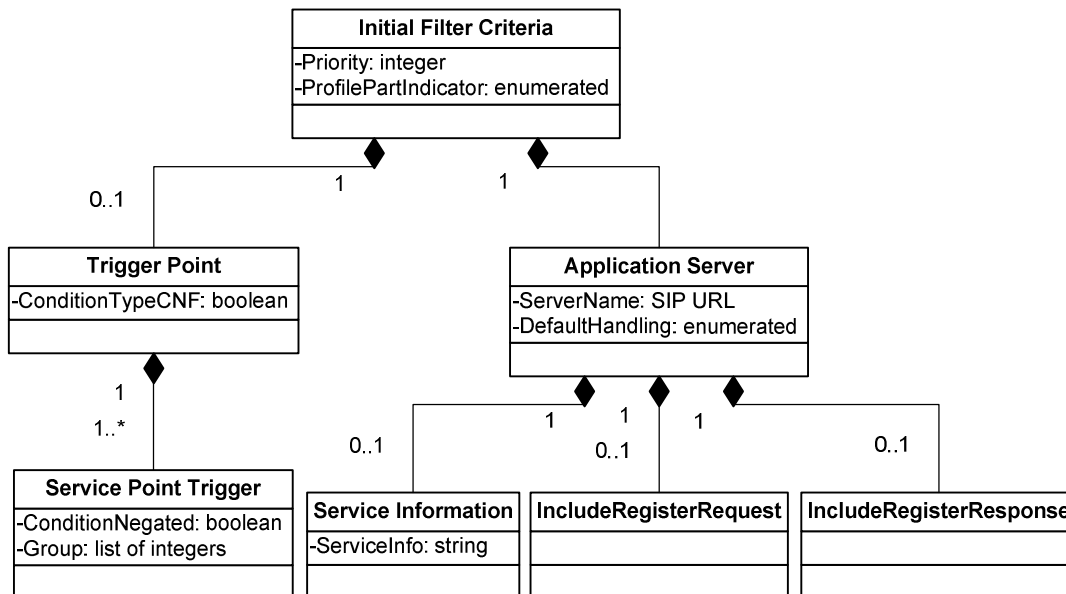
Initial Filter Criteria
-Priority: integer
-ProfilePartIndicator: enumerated

1
1
0..1

Trigger Point
-ConditionTypeCNF: boolean

Application Server
-ServerName: SIP URL
-DefaultHandling: enumerated

1
1..*

Service Point Trigger
-ConditionNegated: boolean
-Group: list of integers

1
1
1
0..1
0..1
0..1

Service Information
-ServiceInfo: string

IncludeRegisterRequest

IncludeRegisterRespons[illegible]